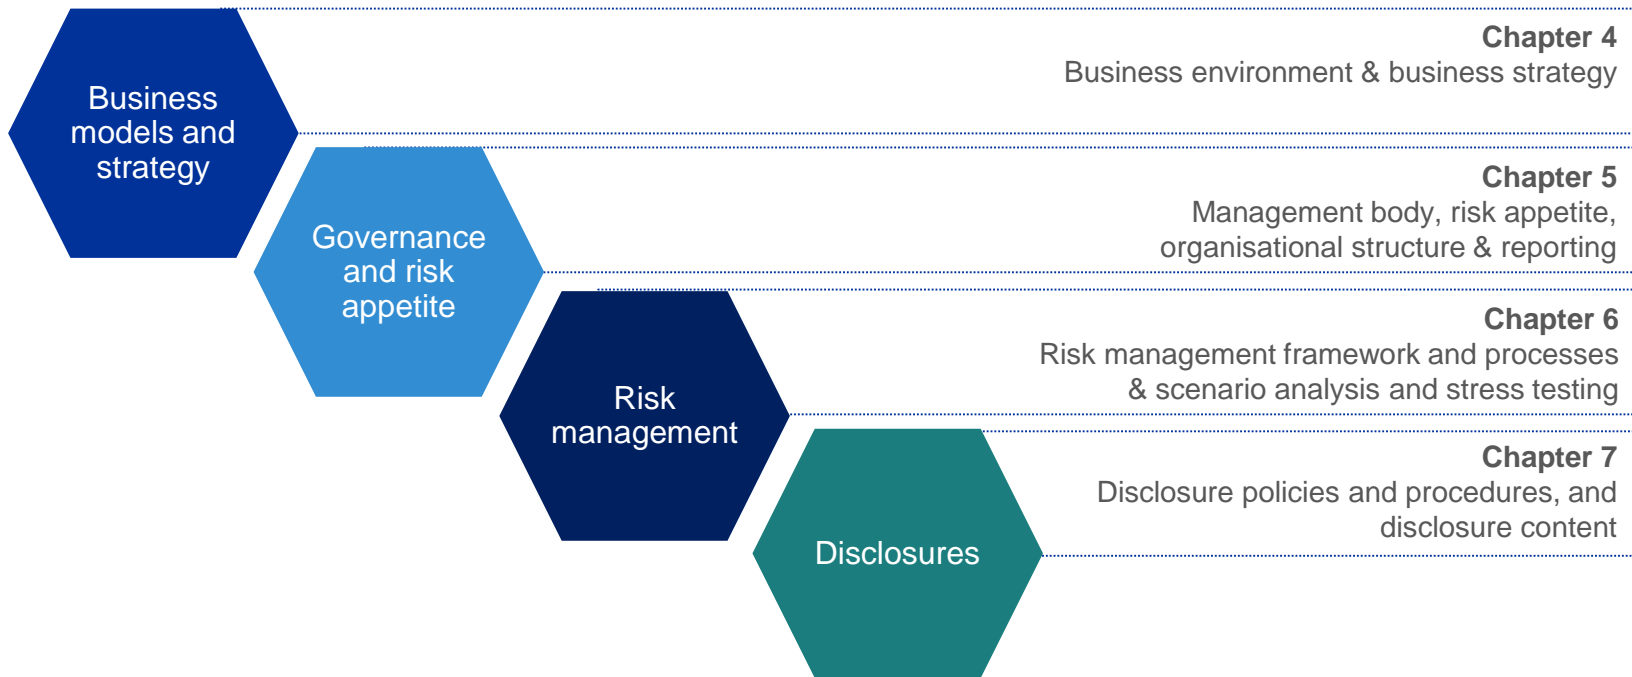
Business models and strategy

Chapter 4
Business environment & business strategy

Governance and risk appetite

Chapter 5
Management body, risk appetite, organisational structure & reporting

Risk management

Chapter 6
Risk management framework and processes & scenario analysis and stress testing

Disclosures

Chapter 7
Disclosure policies and procedures, and disclosure content